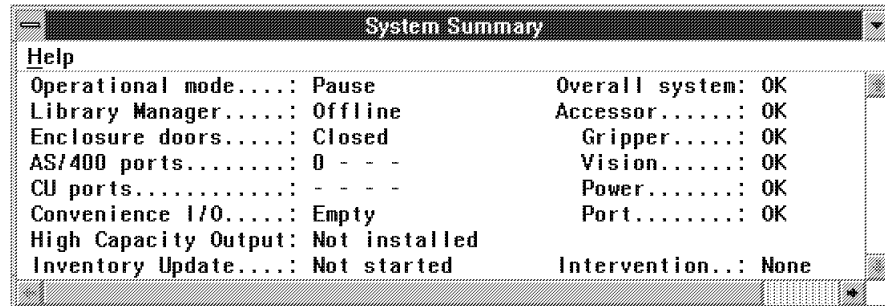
System Summary

Help

Operational mode....: Pause
Library Manager.....: Offline
Enclosure doors.....: Closed
AS/400 ports........: 0 - - -
CU ports............: - - - -
Convenience I/O.....: Empty
High Capacity Output: Not installed
Inventory Update....: Not started

Overall system: OK
Accessor......: OK
Gripper.....: OK
Vision......: OK
Power.......: OK
Port........: OK
Intervention..: None